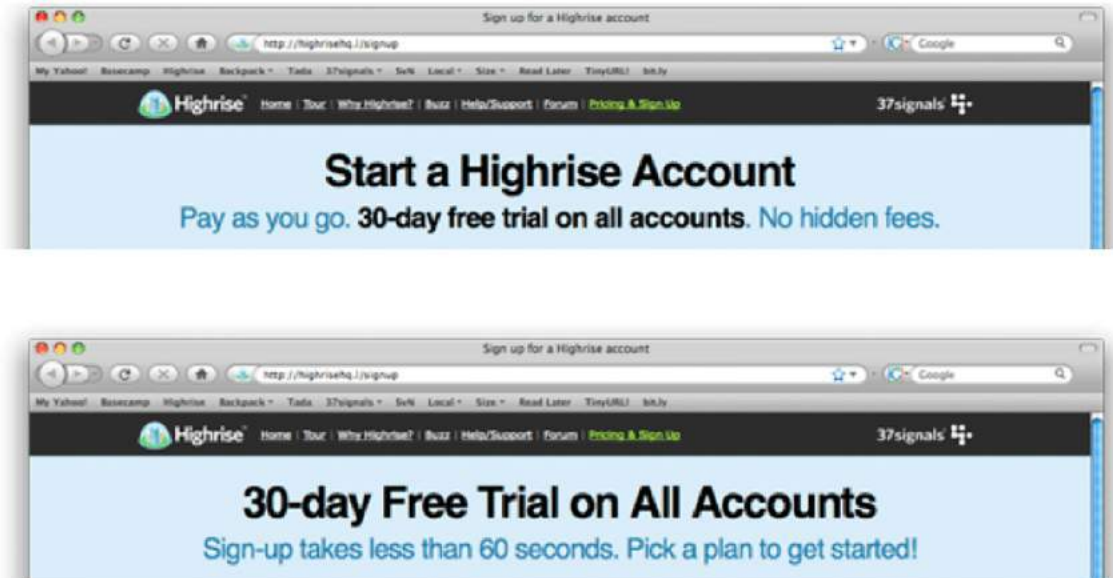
Sign up for a Highrise account

http://highrisehq.l/signup

Google

My Yahoo! Basecamp Highrise Backpack Tada 37signals SvN Local Size Read Later TinyURL! bit.ly

Highrise Home | Tour | Why Highrise? | Buzz | Help/Support | Forum | Pricing & Sign Up

37signals

Start a Highrise Account

Pay as you go. 30-day free trial on all accounts. No hidden fees.

Sign up for a Highrise account

http://highrisehq.l/signup

Google

My Yahoo! Basecamp Highrise Backpack Tada 37signals SvN Local Size Read Later TinyURL! bit.ly

Highrise Home | Tour | Why Highrise? | Buzz | Help/Support | Forum | Pricing & Sign Up

37signals

30-day Free Trial on All Accounts

Sign-up takes less than 60 seconds. Pick a plan to get started!